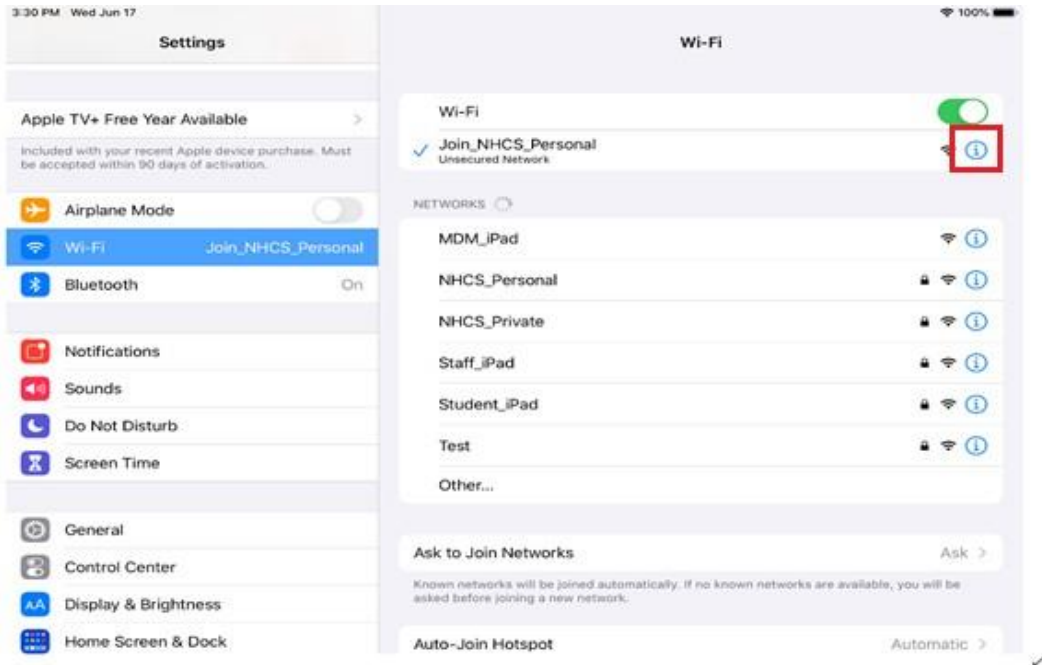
3:30 PM Wed Jun 17

100%

Settings

Apple TV+ Free Year Available

Included with your recent Apple device purchase. Must be accepted within 90 days of activation.

Airplane Mode

Wi-Fi Join_NHCS_Personal

Bluetooth On

Notifications

Sounds

Do Not Disturb

Screen Time

General

Control Center

Display & Brightness

Home Screen & Dock

Wi-Fi

Wi-Fi

Join_NHCS_Personal
Unsecured Network

NETWORKS

MDM_iPad

NHCS_Personal

NHCS_Private

Staff_iPad

Student_iPad

Test

Other...

Ask to Join Networks Ask

Known networks will be joined automatically. If no known networks are available, you will be asked before joining a new network.

Auto-Join Hotspot Automatic